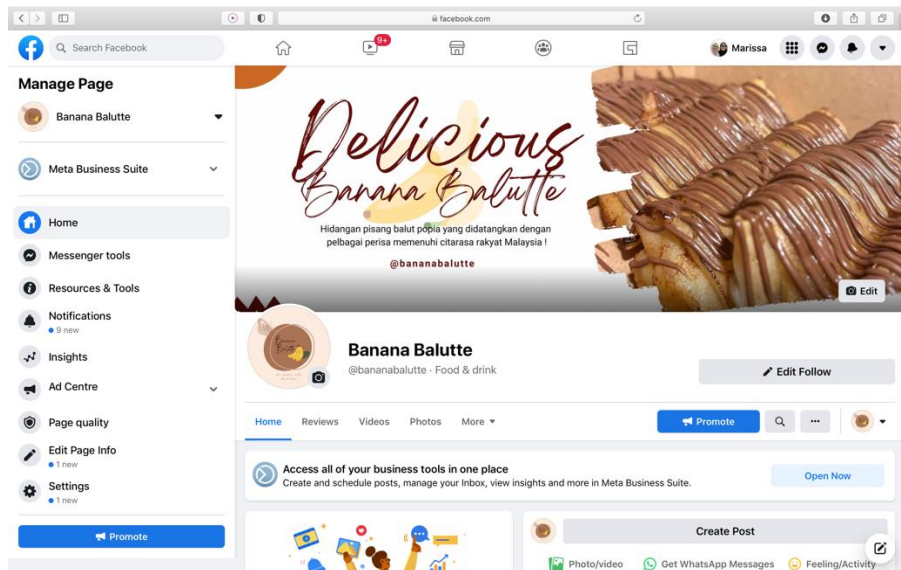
facebook.com

Search Facebook

9+

Marissa

Manage Page

Banana Balutte

Meta Business Suite

Home

Messenger tools

Resources & Tools

Notifications
• 9 new

Insights

Ad Centre

Page quality

Edit Page Info
• 1 new

Settings
• 1 new

Promote

Delicious
Banana Balutte

Hidangan pisang balut popia yang didatangkan dengan pelbagai perisa memenuhi citarasa rakyat Malaysia !

@bananabalutte

Edit

Banana Balutte
@bananabalutte · Food & drink

Edit Follow

Home Reviews Videos Photos More

Promote

...

Access all of your business tools in one place
Create and schedule posts, manage your Inbox, view insights and more in Meta Business Suite.

Open Now

Create Post

Photo/video Get WhatsApp Messages Feeling/Activity